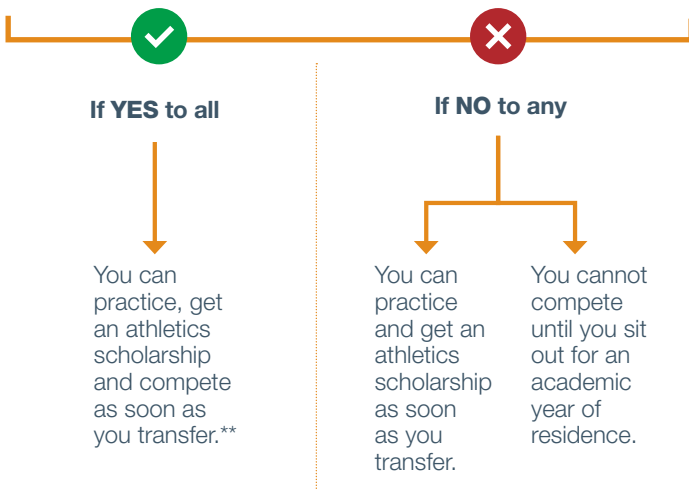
If YES to all

You can practice, get an athletics scholarship and compete as soon as you transfer.**

If NO to any

You can practice and get an athletics scholarship as soon as you transfer.

You cannot compete until you sit out for an academic year of residence.